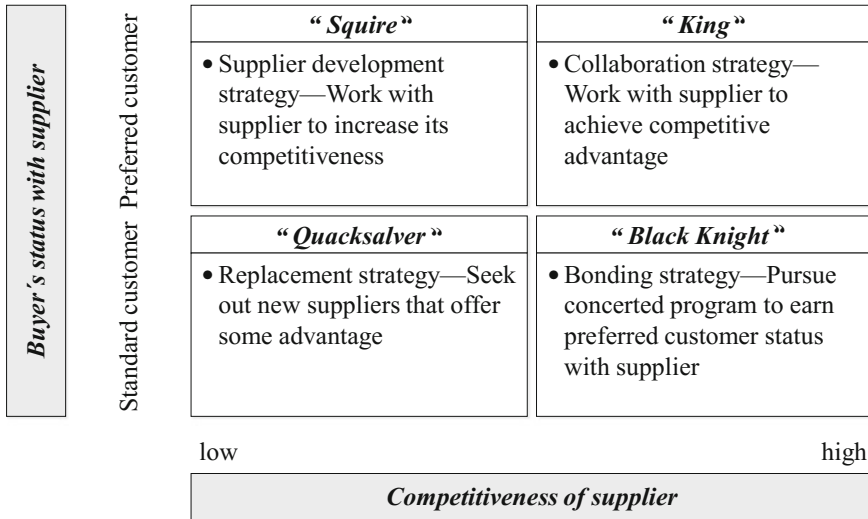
Buyer´s status with supplier

Standard customer Preferred customer

| “ Squire ” | “ King ” |
|---|---|
| • Supplier development strategy—Work with supplier to increase its competitiveness | • Collaboration strategy—Work with supplier to achieve competitive advantage |
| “ Quacksalver ” | “ Black Knight ” |
| • Replacement strategy—Seek out new suppliers that offer some advantage | • Bonding strategy—Pursue concerted program to earn preferred customer status with supplier |

low high

Competitiveness of supplier